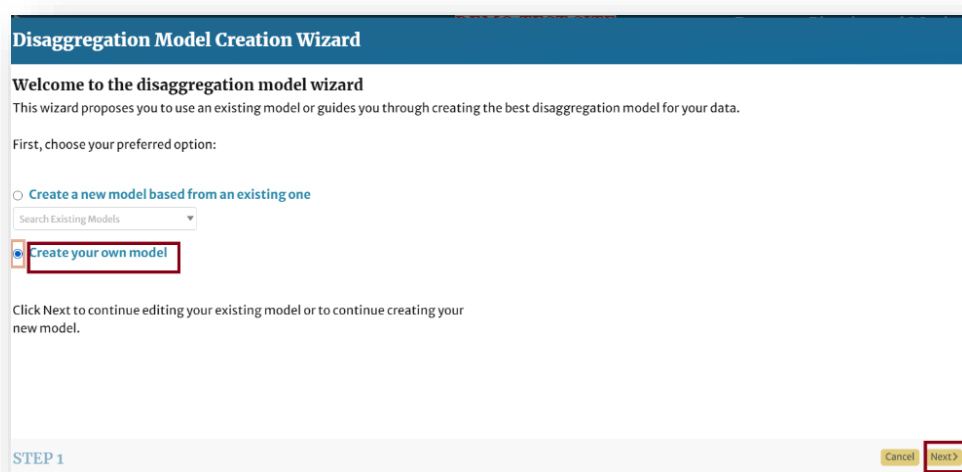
Disaggregation Model Creation Wizard

Welcome to the disaggregation model wizard
This wizard proposes you to use an existing model or guides you through creating the best disaggregation model for your data.

First, choose your preferred option:

Create a new model based from an existing one

Search Existing Models

Create your own model

Click Next to continue editing your existing model or to continue creating your new model.

STEP 1

Cancel Next›